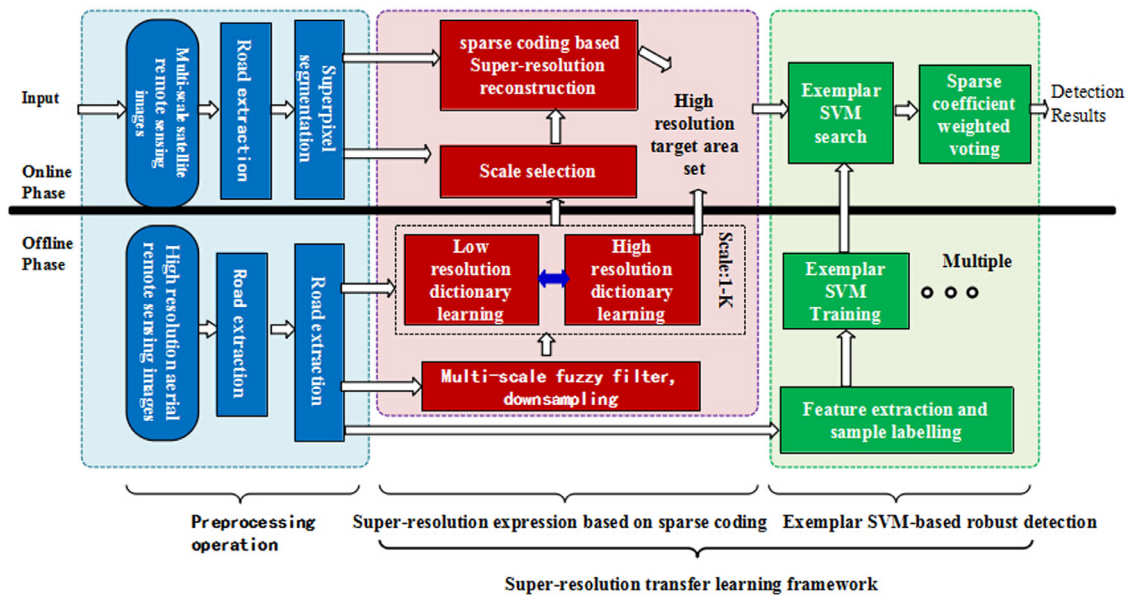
Input

Online Phase

Offline Phase

Multi-scale satellite remote sensing images

Road extraction

Superpixel segmentation

High resolution aerial remote sensing images

Road extraction

Road extraction

sparse coding based Super-resolution reconstruction

Scale selection

High resolution target area set

Low resolution dictionary learning

High resolution dictionary learning

Scale:1-K

Multi-scale fuzzy filter, downsampling

Exemplar SVM search

Sparse coefficient weighted voting

Detection Results

Exemplar SVM Training

Multiple

Feature extraction and sample labelling

Preprocessing operation

Super-resolution expression based on sparse coding

Exemplar SVM-based robust detection

Super-resolution transfer learning framework